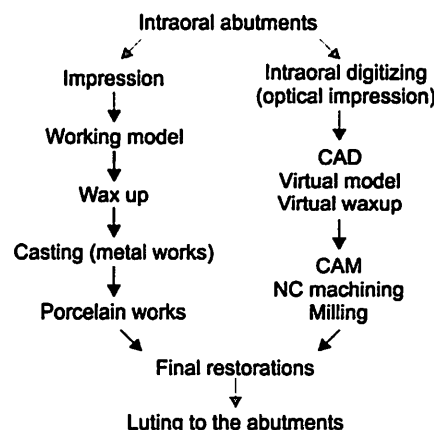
Intraoral abutments

Impression

Working model

Wax up

Casting (metal works)

Porcelain works

Intraoral digitizing (optical impression)

CAD
Virtual model
Virtual waxup

CAM
NC machining
Milling

Final restorations

Luting to the abutments